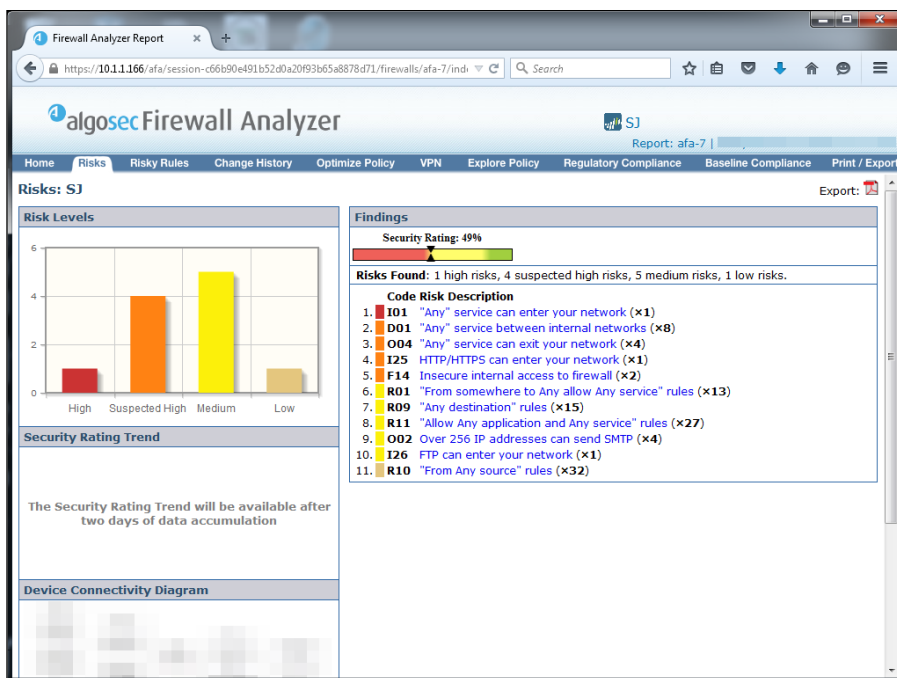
Firewall Analyzer Report ×

https://10.1.1.166/afa/session-c66b90e491b52d0a20f93b65a8878d71/firewalls/afa-7/ind

Search

algosec Firewall Analyzer

SJ

Report: afa-7 |

Home | Risks | Risky Rules | Change History | Optimize Policy | VPN | Explore Policy | Regulatory Compliance | Baseline Compliance | Print / Export

Risks: SJ

Export:

Risk Levels

6
4
2
0

High | Suspected High | Medium | Low

Security Rating Trend

The Security Rating Trend will be available after two days of data accumulation

Device Connectivity Diagram

Findings

Security Rating: 49%

Risks Found: 1 high risks, 4 suspected high risks, 5 medium risks, 1 low risks.

Code Risk Description
1. I01 "Any" service can enter your network (×1)
2. D01 "Any" service between internal networks (×8)
3. O04 "Any" service can exit your network (×4)
4. I25 HTTP/HTTPS can enter your network (×1)
5. F14 Insecure internal access to firewall (×2)
6. R01 "From somewhere to Any allow Any service" rules (×13)
7. R09 "Any destination" rules (×15)
8. R11 "Allow Any application and Any service" rules (×27)
9. O02 Over 256 IP addresses can send SMTP (×4)
10. I26 FTP can enter your network (×1)
11. R10 "From Any source" rules (×32)